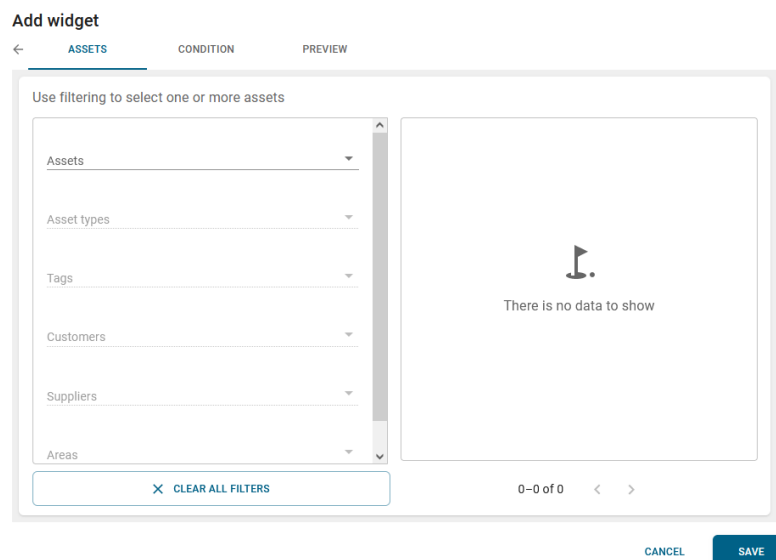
Add widget

ASSETS CONDITION PREVIEW

Use filtering to select one or more assets

Assets

Asset types

Tags

Customers

Suppliers

Areas

There is no data to show

CLEAR ALL FILTERS

0–0 of 0

CANCEL SAVE